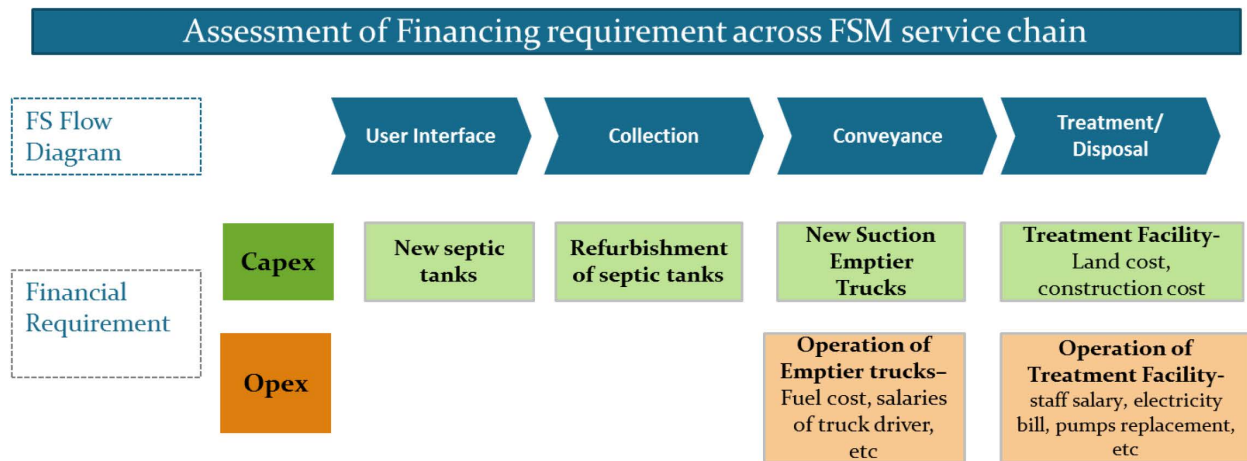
Assessment of Financing requirement across FSM service chain

FS Flow Diagram

User Interface

Collection

Conveyance

Treatment/ Disposal

Financial Requirement

Capex

New septic tanks

Refurbishment of septic tanks

New Suction Emptier Trucks

Treatment Facility- Land cost, construction cost

Opex

Operation of Emptier trucks– Fuel cost, salaries of truck driver, etc

Operation of Treatment Facility- staff salary, electricity bill, pumps replacement, etc